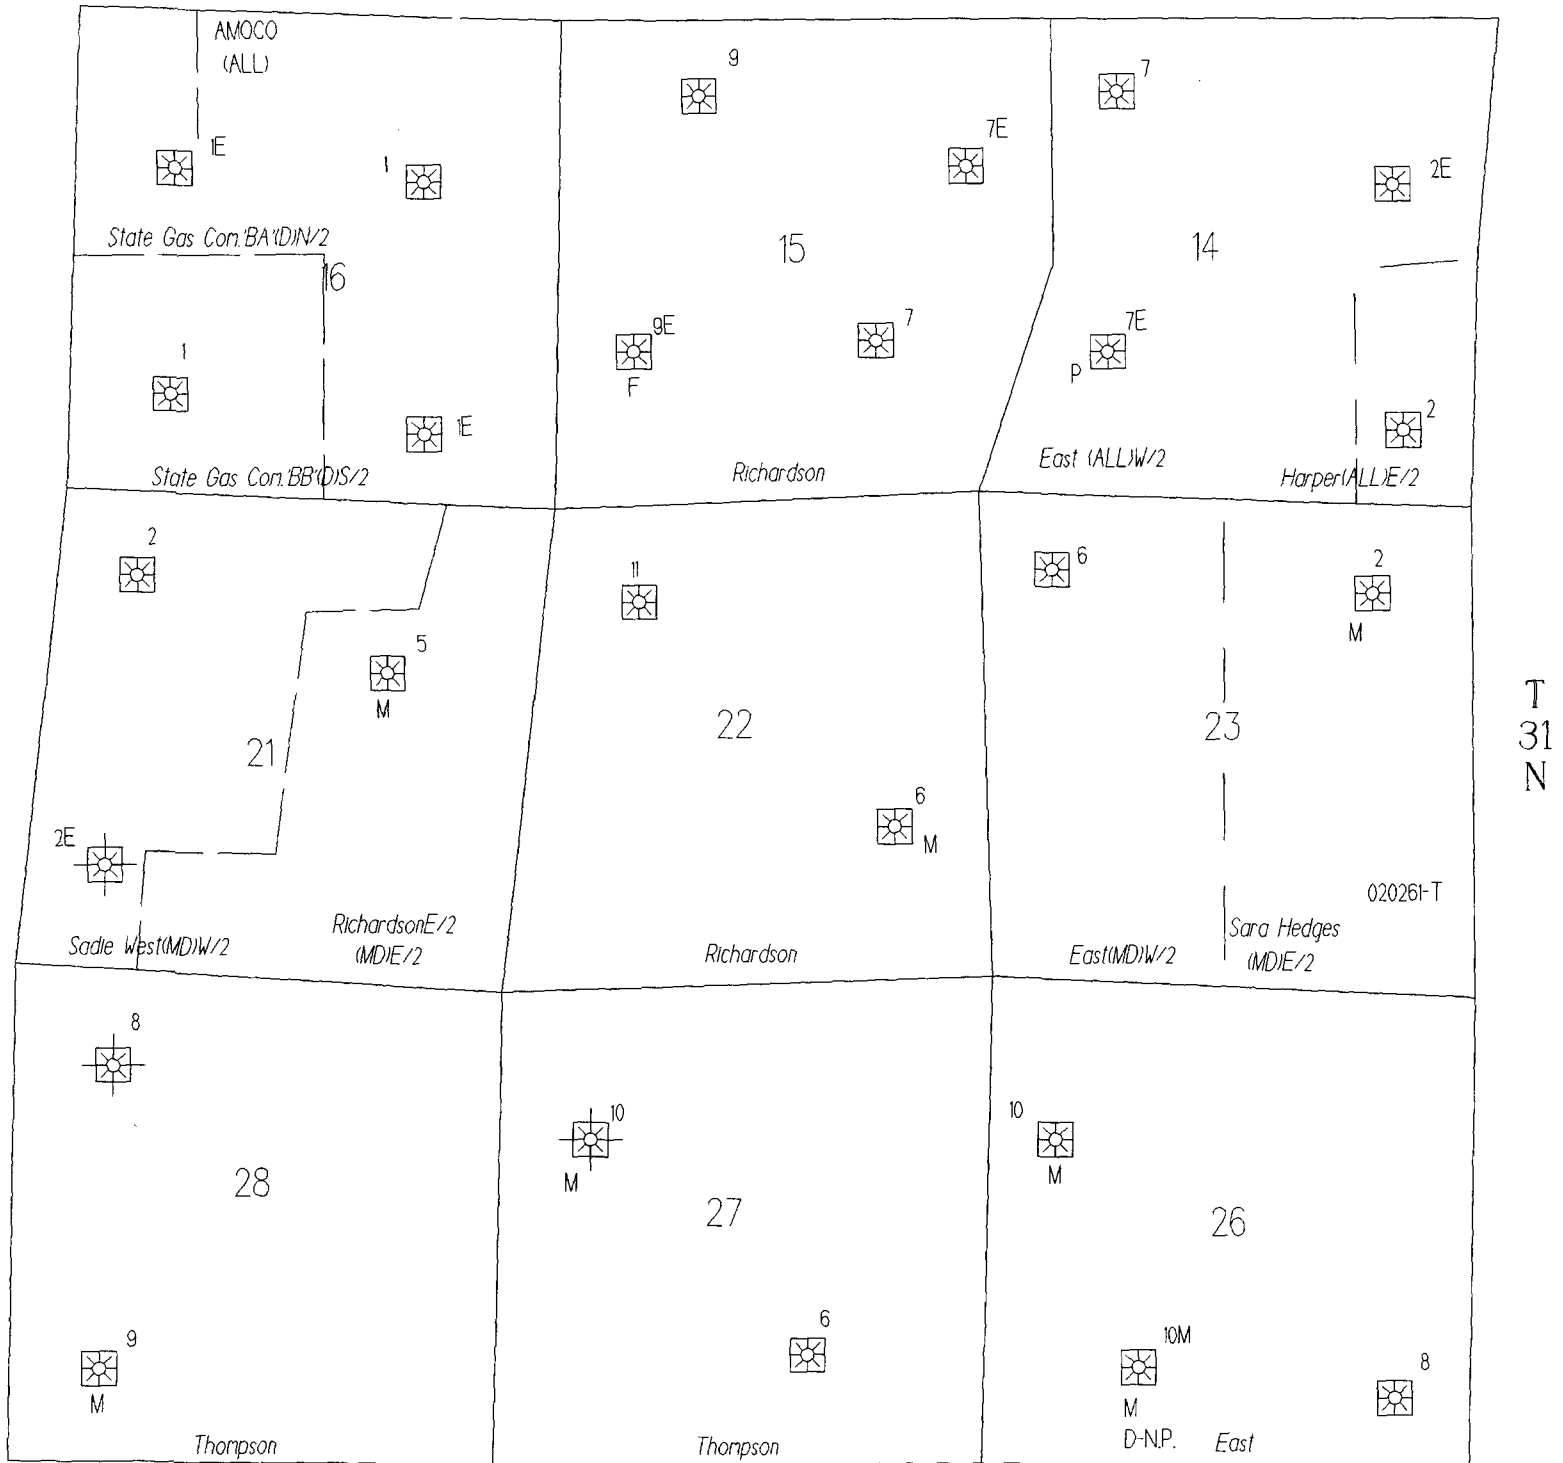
AMOCO (ALL)

1E

1

State Gas Con.'BA'(D)N/2

16

1

1E

State Gas Con.'BB'(D)S/2

9

7E

15

9E

F

7

Richardson

7

2E

14

7E

P

2

East (ALL)W/2

Harper(ALL)E/2

2

5

M

21

2E

Sadie West(MD)W/2

RichardsonE/2 (MD)E/2

11

22

6

M

Richardson

6

2

M

23

020261-T

East(MD)W/2

Sara Hedges (MD)E/2

T 31 N

8

28

9

M

Thompson

10

M

27

6

Thompson

10

M

26

10M

M

D-N.P.

East

8